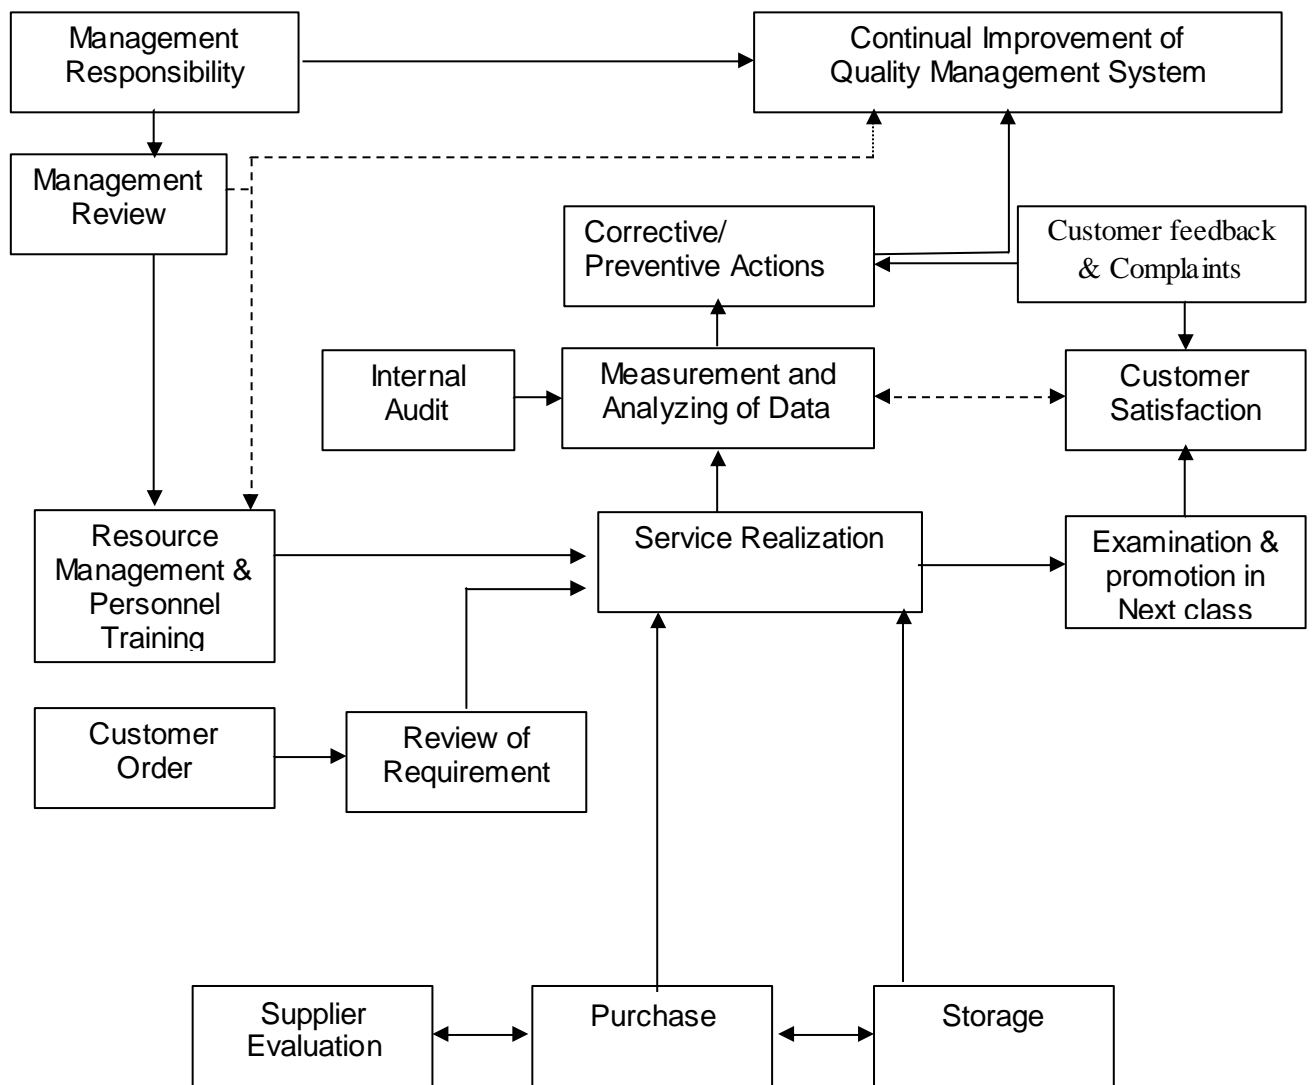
Management Responsibility

Continual Improvement of Quality Management System

Management Review

Corrective/ Preventive Actions

Customer feedback & Complaints

Internal Audit

Measurement and Analyzing of Data

Customer Satisfaction

Resource Management & Personnel Training

Service Realization

Examination & promotion in Next class

Customer Order

Review of Requirement

Supplier Evaluation

Purchase

Storage